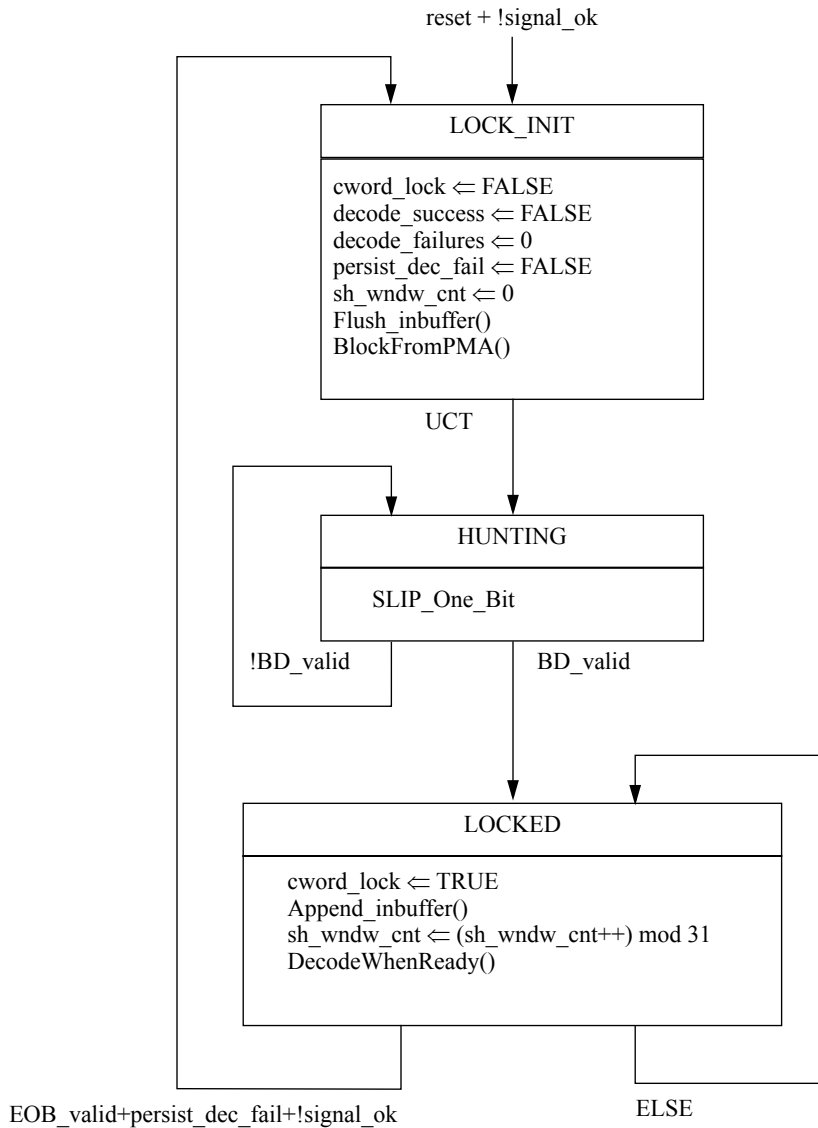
reset + !signal_ok

LOCK_INIT

cword_lock ⇐ FALSE
decode_success ⇐ FALSE
decode_failures ⇐ 0
persist_dec_fail ⇐ FALSE
sh_wndw_cnt ⇐ 0
Flush_inbuffer()
BlockFromPMA()

UCT

HUNTING

SLIP_One_Bit

!BD_valid

BD_valid

LOCKED

cword_lock ⇐ TRUE
Append_inbuffer()
sh_wndw_cnt ⇐ (sh_wndw_cnt++) mod 31
DecodeWhenReady()

EOB_valid+persist_dec_fail+!signal_ok

ELSE